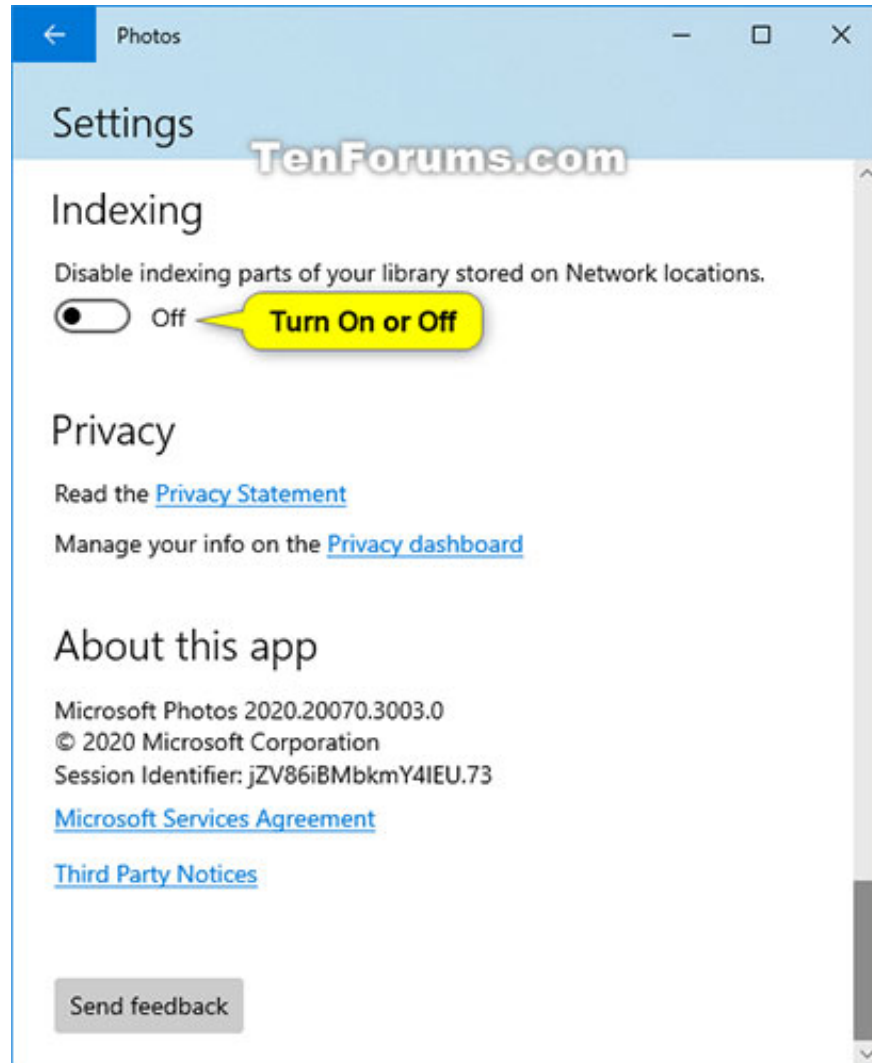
Photos

Settings

TenForums.com

Indexing

Disable indexing parts of your library stored on Network locations.

Off

Turn On or Off

Privacy

Read the Privacy Statement

Manage your info on the Privacy dashboard

About this app

Microsoft Photos 2020.20070.3003.0
© 2020 Microsoft Corporation
Session Identifier: jZV86iBMbkmY4IEU.73

Microsoft Services Agreement

Third Party Notices

Send feedback